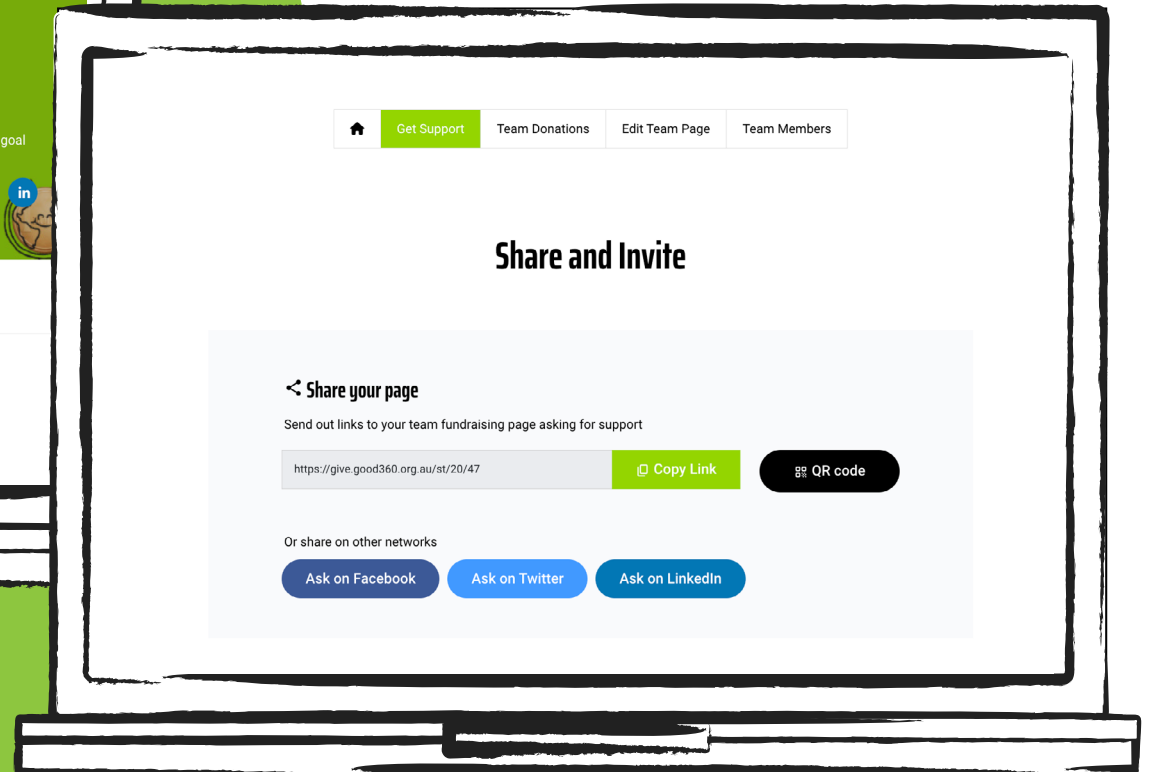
goal

in

Get Support | Team Donations | Edit Team Page | Team Members

Share and Invite

Share your page

Send out links to your team fundraising page asking for support

https://give.good360.org.au/st/20/47

Copy Link

QR code

Or share on other networks

Ask on Facebook

Ask on Twitter

Ask on LinkedIn